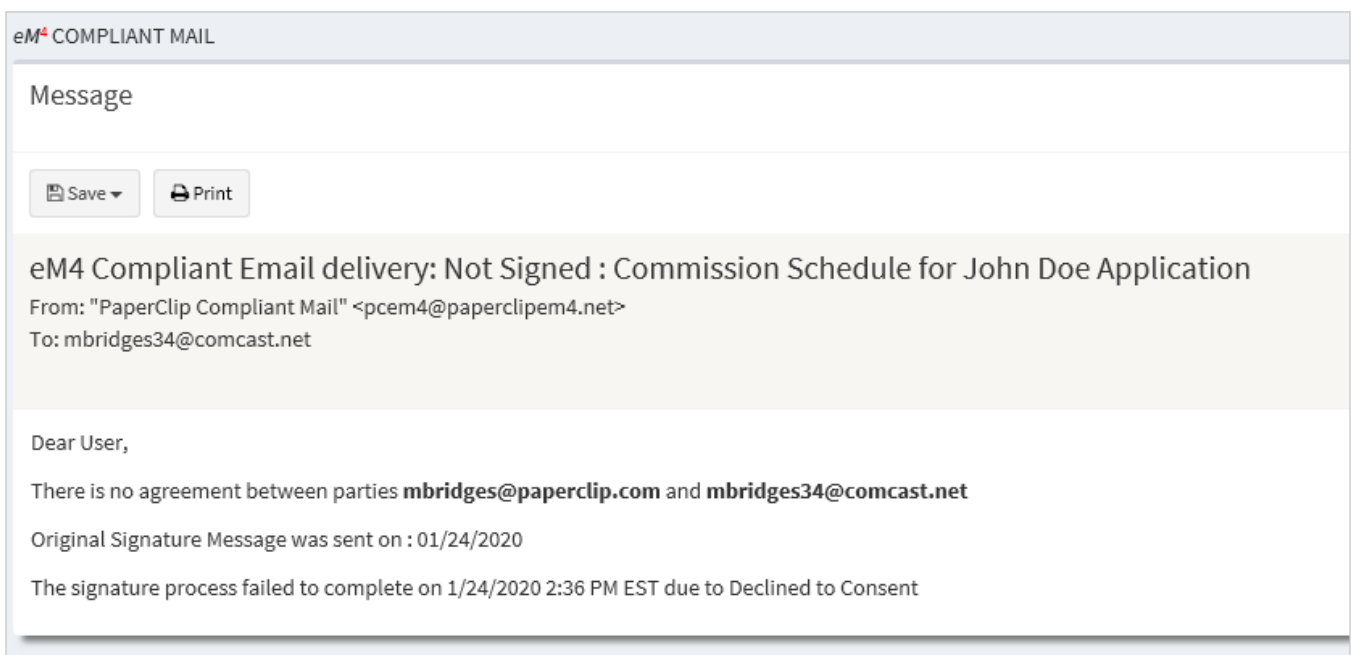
eM$^4$ COMPLIANT MAIL

Message

Save ▾

Print

eM4 Compliant Email delivery: Not Signed : Commission Schedule for John Doe Application

From: "PaperClip Compliant Mail" <pcem4@paperclipem4.net>

To: mbridges34@comcast.net

Dear User,

There is no agreement between parties **mbridges@paperclip.com** and **mbridges34@comcast.net**

Original Signature Message was sent on : 01/24/2020

The signature process failed to complete on 1/24/2020 2:36 PM EST due to Declined to Consent